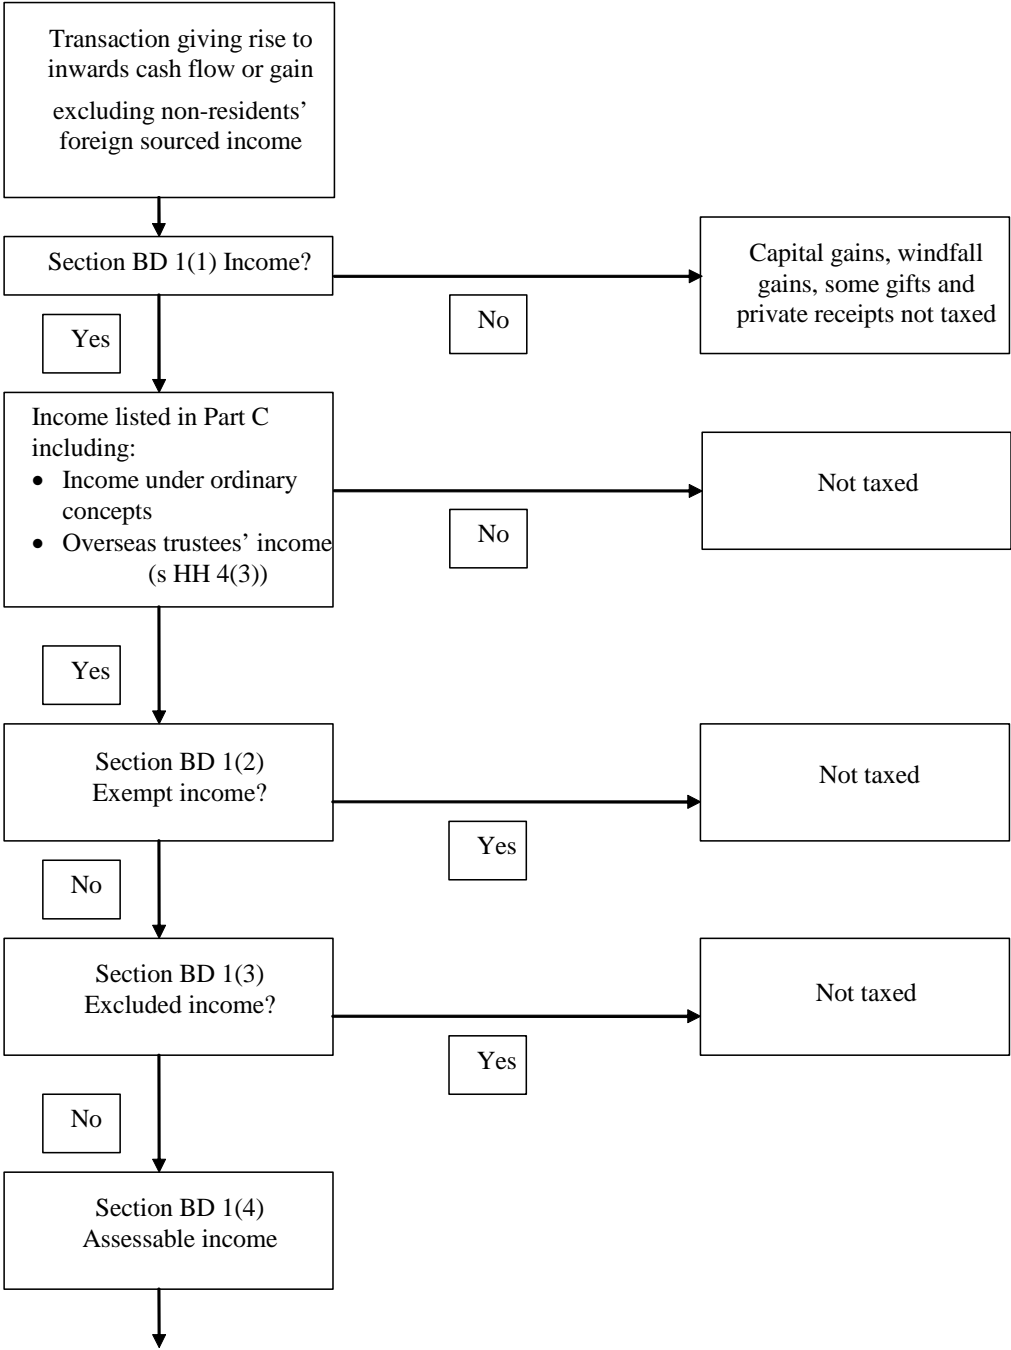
Transaction giving rise to inwards cash flow or gain excluding non-residents' foreign sourced income

Section BD 1(1) Income?

No

Capital gains, windfall gains, some gifts and private receipts not taxed

Yes

Income listed in Part C including:
- Income under ordinary concepts
- Overseas trustees' income (s HH 4(3))

No

Not taxed

Yes

Section BD 1(2) Exempt income?

Yes

Not taxed

No

Section BD 1(3) Excluded income?

Yes

Not taxed

No

Section BD 1(4) Assessable income